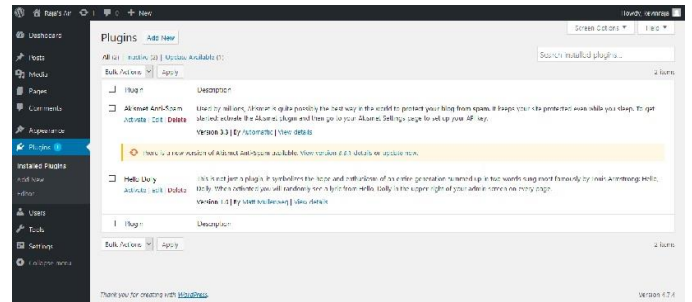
Raju's Ar 0 + New

Howdy, rajuraja

Dashboard
Posts
Media
Pages
Comments
Appearance
Plugins 1
Installed Plugins
Add New
Editor
Users
Tools
Settings
Collapse menu

Plugins Add New

Screen Options ▼ Help ▼

All (2) | Inactive (2) | Update Available (1)

Search installed plugins...

Bulk Actions ▼ Apply

2 items

Plugin Description

Akismet Anti-Spam
Activate | Edit | Delete

Used by millions, Akismet is quite possibly the best way in the world to protect your blog from spam. It keeps your site protected even while you sleep. To get started: activate the Akismet plugin and then go to your Akismet Settings page to set up your API key.

Version 3.3 | By Automattic | View details

There is a new version of Akismet Anti-Spam available. View version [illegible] details or update now.

Hello Dolly
Activate | Edit | Delete

This is not just a plugin, it symbolizes the hope and enthusiasm of an entire generation summed up in two words sung most famously by Louis Armstrong: Hello, Dolly. When activated you will randomly see a lyric from Hello, Dolly in the upper right of your admin screen on every page.

Version 1.6 | By Matt Mullenweg | View details

Plugin Description

Bulk Actions ▼ Apply

2 items

Thank you for creating with WordPress.

Version 4.7.4